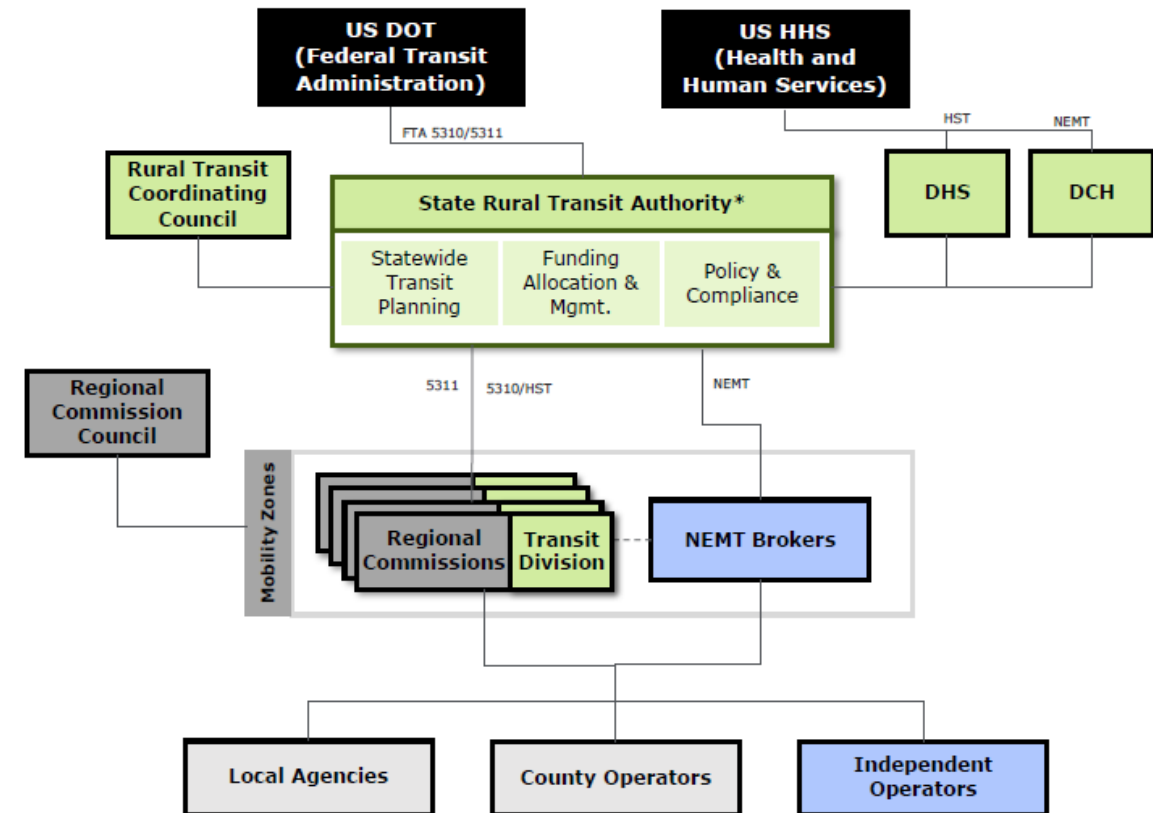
US DOT
(Federal Transit Administration)

US HHS
(Health and Human Services)

FTA 5310/5311

HST

NEMT

Rural Transit Coordinating Council

State Rural Transit Authority*

Statewide Transit Planning

Funding Allocation & Mgmt.

Policy & Compliance

DHS

DCH

Regional Commission Council

5311

5310/HST

NEMT

Mobility Zones

Regional Commissions

Transit Division

NEMT Brokers

Local Agencies

County Operators

Independent Operators